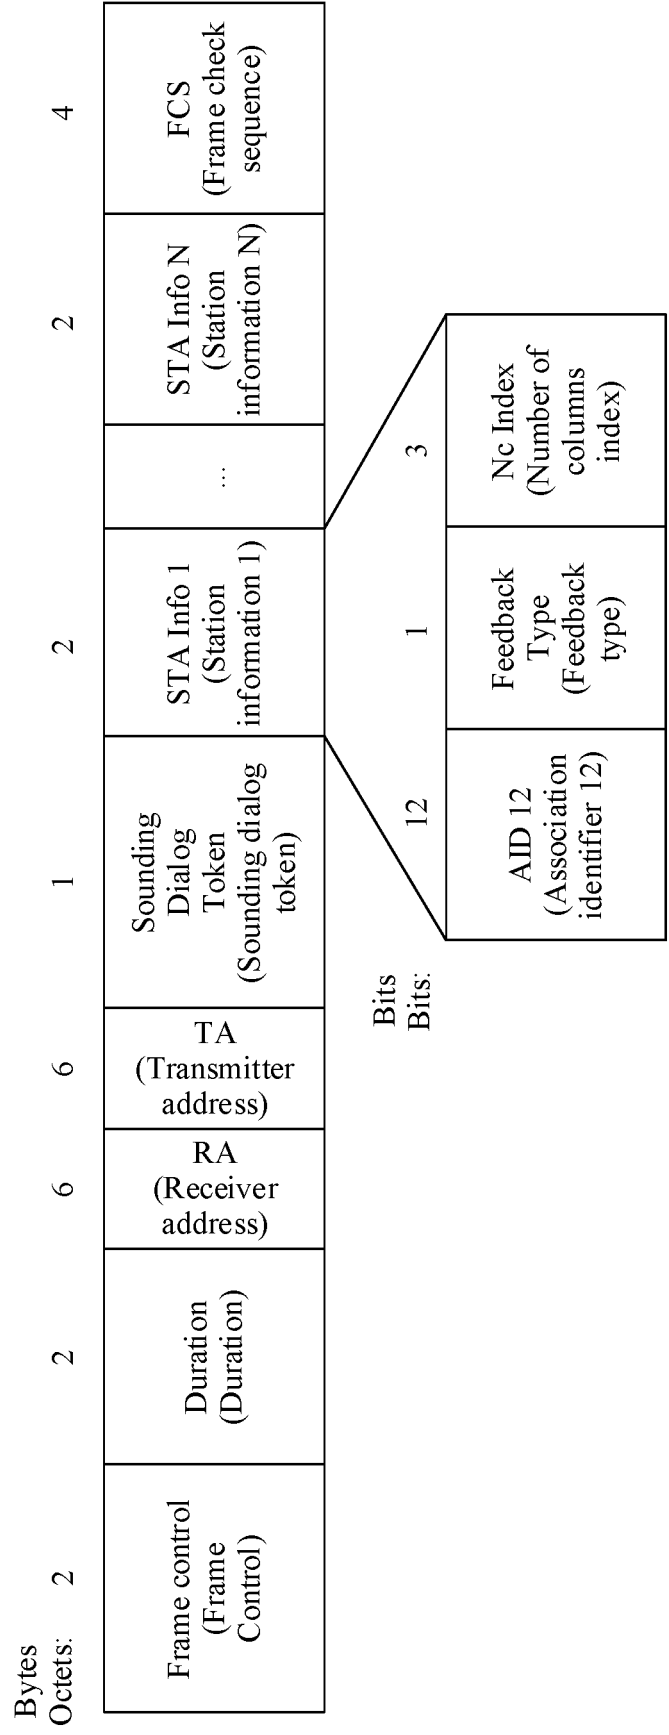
| Bytes Octets: | 2 | 2 | 6 | 6 | 1 | 2 | | 2 | 4 |
|---|---|---|---|---|---|---|---|---|---|
| | Frame control (Frame Control) | Duration (Duration) | RA (Receiver address) | TA (Transmitter address) | Sounding Dialog Token (Sounding dialog token) | STA Info 1 (Station information 1) | ... | STA Info N (Station information N) | FCS (Frame check sequence) |

| Bits Bits: | 12 | 1 | 3 |
|---|---|---|---|
| | AID 12 (Association identifier 12) | Feedback Type (Feedback type) | Nc Index (Number of columns index) |